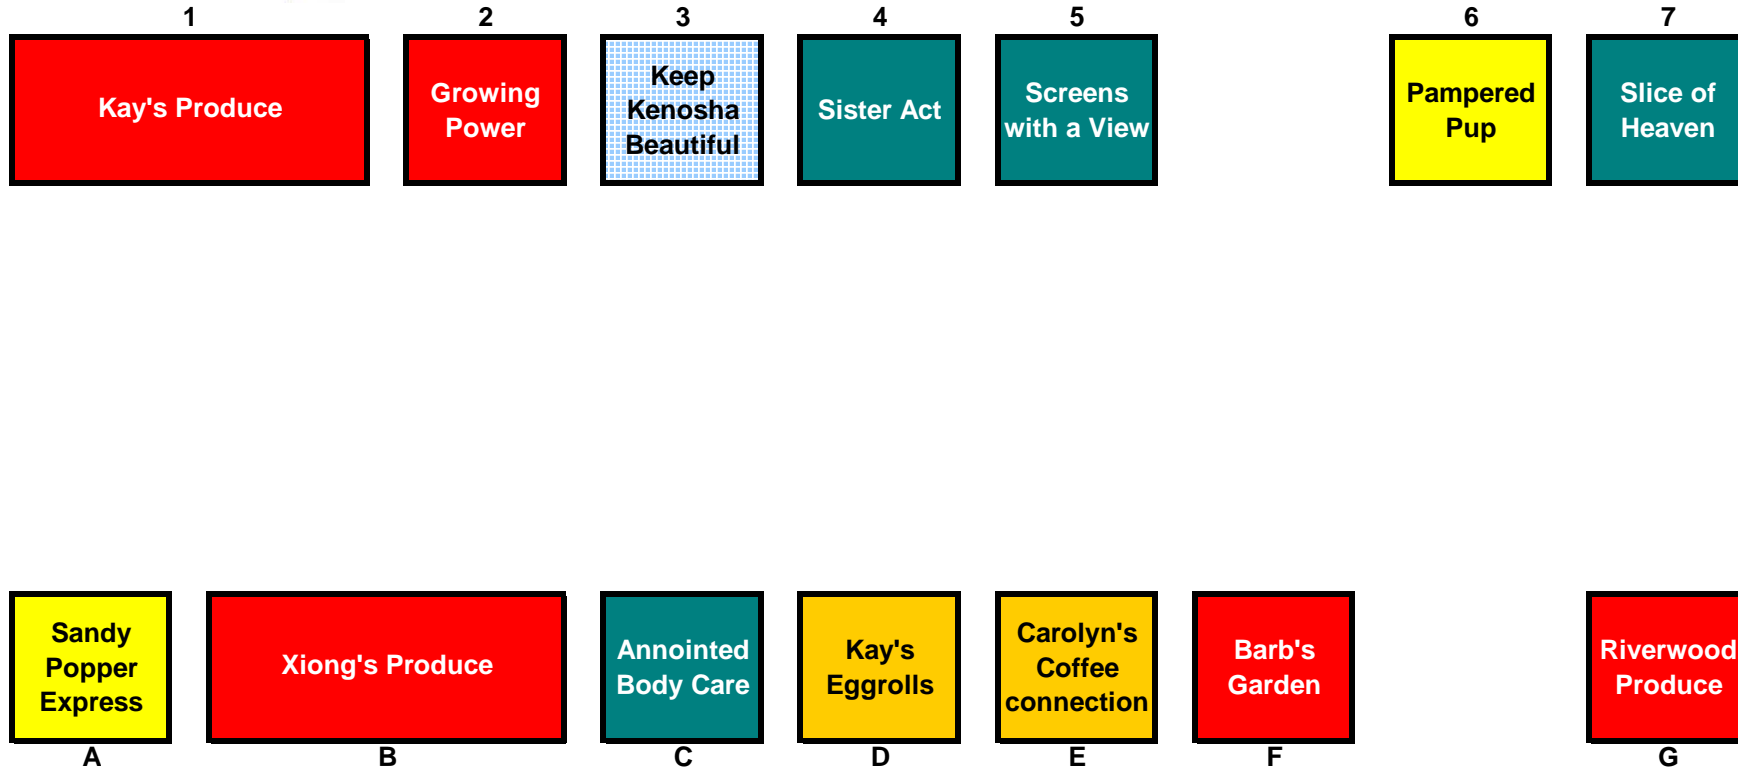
1 Kay's Produce

2 Growing Power

3 Keep Kenosha Beautiful

4 Sister Act

5 Screens with a View

6 Pampered Pup

7 Slice of Heaven

Sandy Popper Express
A

Xiong's Produce
B

Annointed Body Care
C

Kay's Eggrolls
D

Carolyn's Coffee connection
E

Barb's Garden
F

Riverwood Produce
G